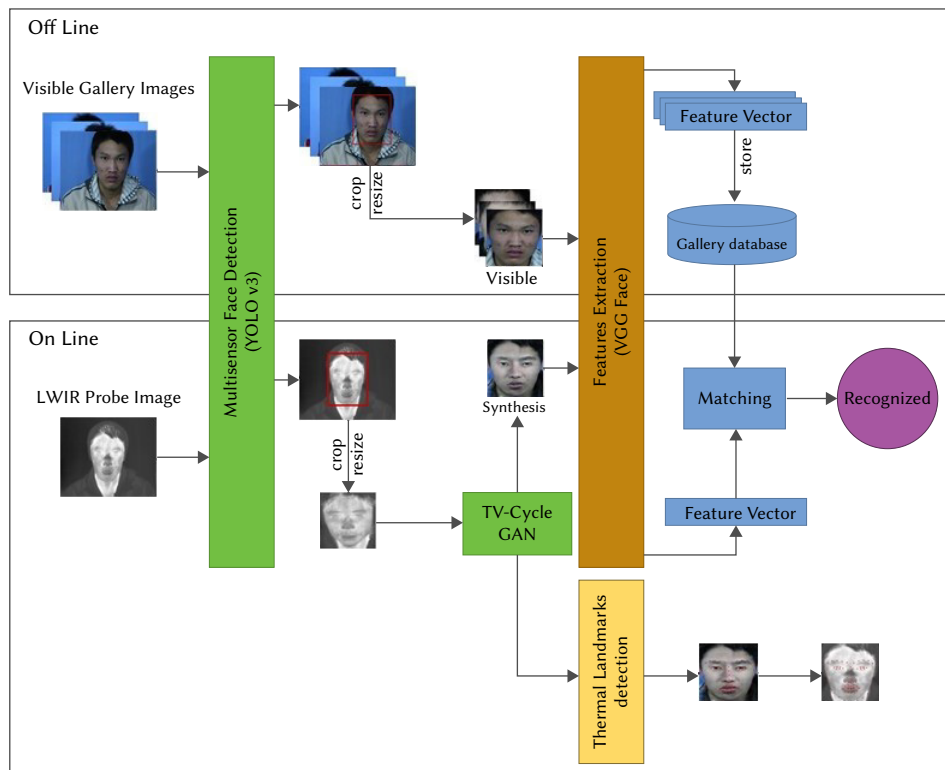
Off Line

Visible Gallery Images

Multisensor Face Detection (YOLO v3)

crop resize

Visible

Features Extraction (VGG Face)

Feature Vector

store

Gallery database

On Line

LWIR Probe Image

crop resize

Synthesis

TV-Cycle GAN

Matching

Recognized

Feature Vector

Thermal Landmarks detection